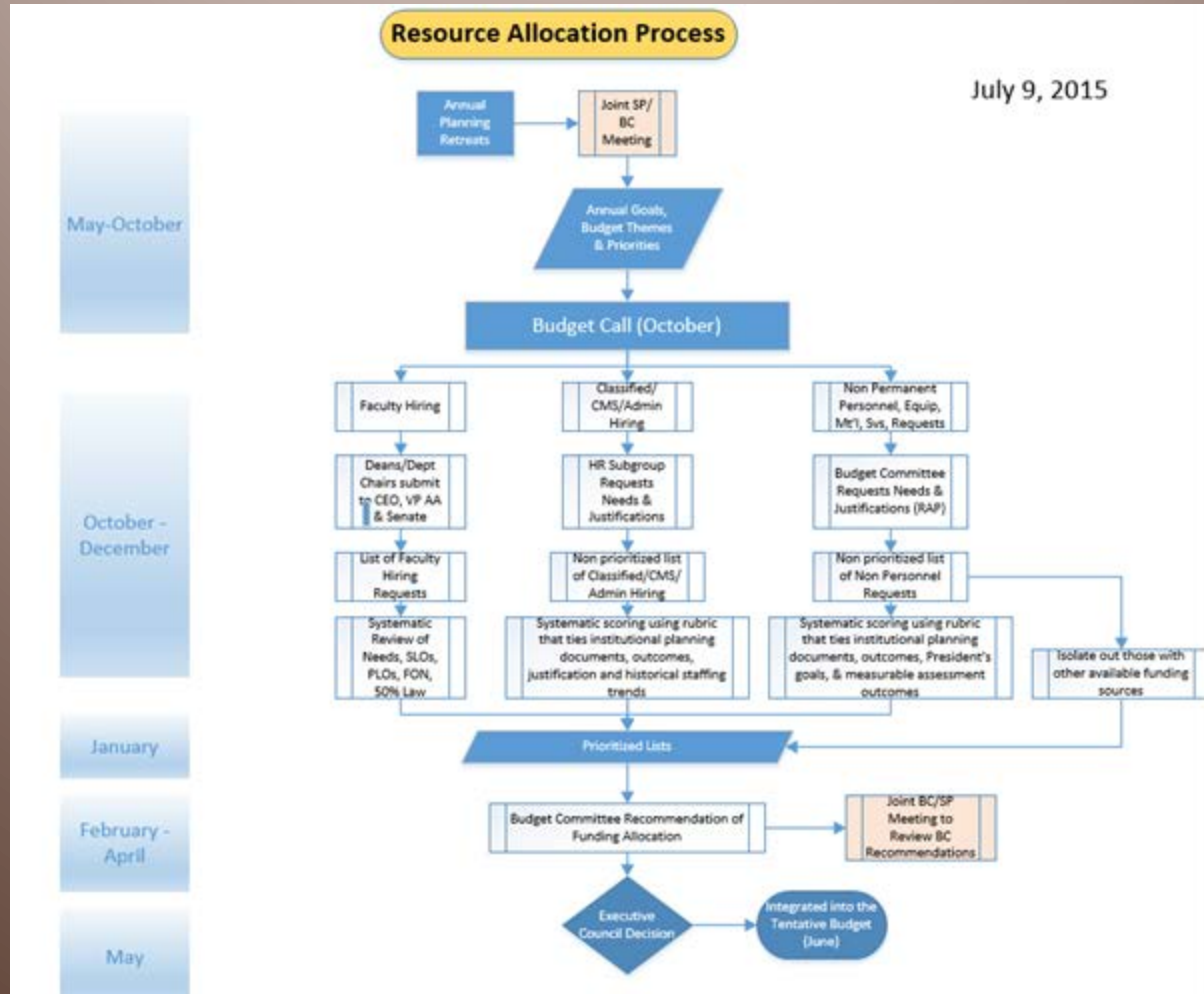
Resource Allocation Process

July 9, 2015

May-October

Annual Planning Retreats

Joint SP/ BC Meeting

Annual Goals, Budget Themes & Priorities

Budget Call (October)

October - December

Faculty Hiring

Classified/ CMS/Admin Hiring

Non Permanent Personnel, Equip, Mt'l, Svs, Requests

Deans/Dept Chairs submit to CEO, VP AA & Senate

HR Subgroup Requests Needs & Justifications

Budget Committee Requests Needs & Justifications (RAP)

List of Faculty Hiring Requests

Non prioritized list of Classified/CMS/ Admin Hiring

Non prioritized list of Non Personnel Requests

Systematic Review of Needs, SLOs, PLOs, FON, 50% Law

Systematic scoring using rubric that ties institutional planning documents, outcomes, justification and historical staffing trends

Systematic scoring using rubric that ties institutional planning documents, outcomes, President's goals, & measurable assessment outcomes

Isolate out those with other available funding sources

January

Prioritized Lists

February - April

Budget Committee Recommendation of Funding Allocation

Joint BC/SP Meeting to Review BC Recommendations

May

Executive Council Decision

Integrated into the Tentative Budget (June)